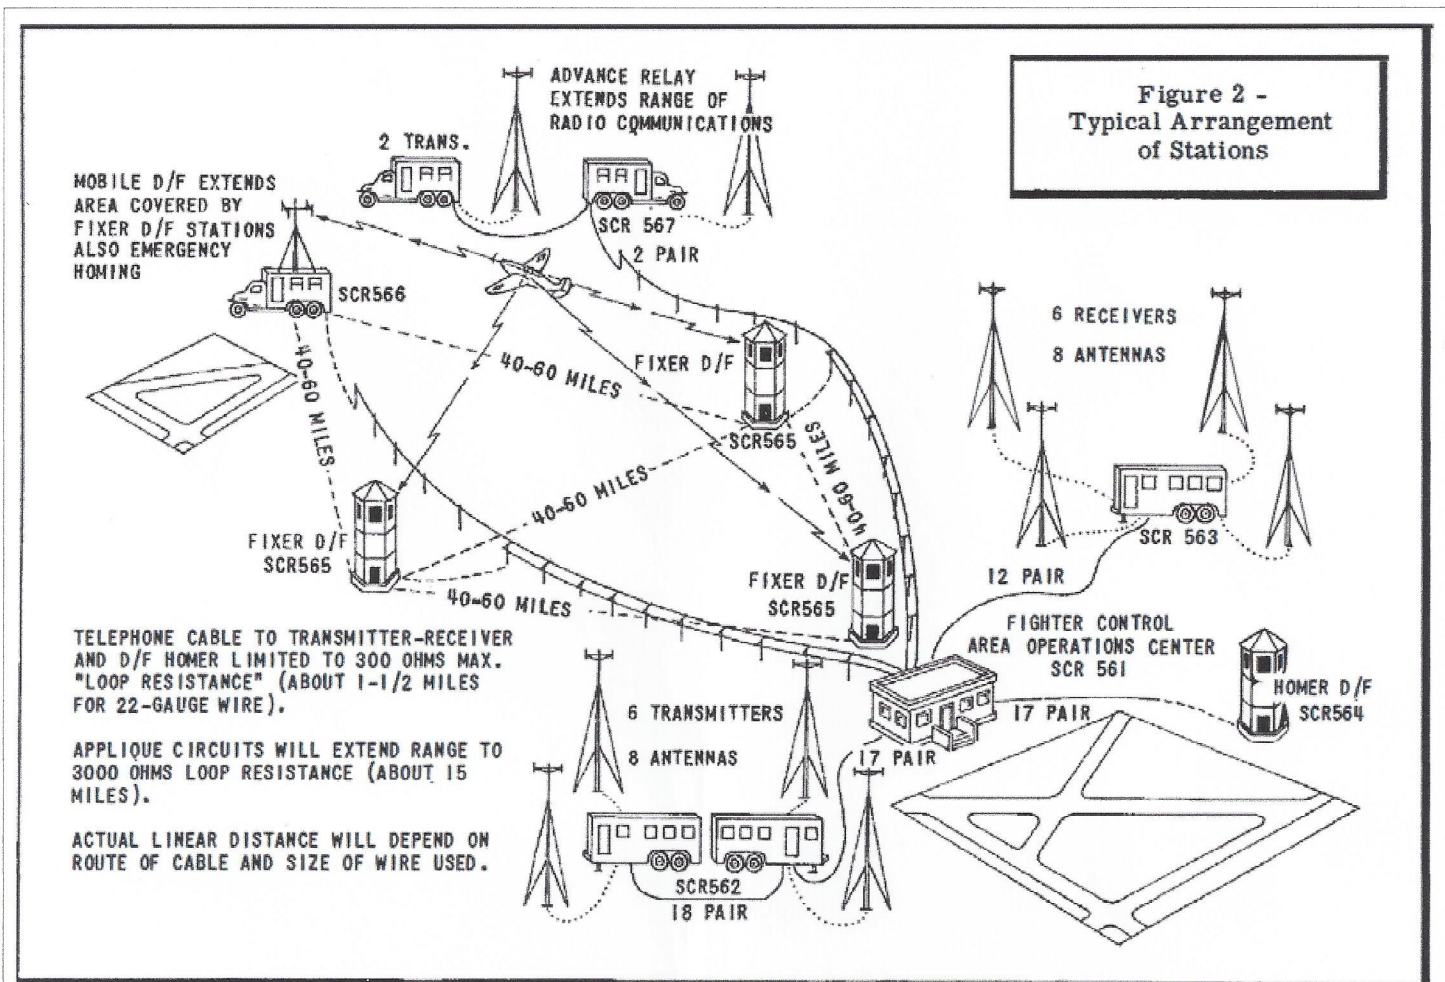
Figure 2 - Typical Arrangement of Stations

ADVANCE RELAY EXTENDS RANGE OF RADIO COMMUNICATIONS

2 TRANS.

SCR 567

2 PAIR

MOBILE D/F EXTENDS AREA COVERED BY FIXER D/F STATIONS ALSO EMERGENCY HOMING

SCR566

40-60 MILES

40-60 MILES

FIXER D/F

SCR565

40-60 MILES

40-60 MILES

6 RECEIVERS

8 ANTENNAS

SCR 563

FIXER D/F SCR565

40-60 MILES

FIXER D/F SCR565

12 PAIR

FIGHTER CONTROL AREA OPERATIONS CENTER SCR 561

HOMER D/F SCR564

17 PAIR

17 PAIR

TELEPHONE CABLE TO TRANSMITTER-RECEIVER AND D/F HOMER LIMITED TO 300 OHMS MAX. "LOOP RESISTANCE" (ABOUT 1-1/2 MILES FOR 22-GAUGE WIRE).

APPLIQUE CIRCUITS WILL EXTEND RANGE TO 3000 OHMS LOOP RESISTANCE (ABOUT 15 MILES).

ACTUAL LINEAR DISTANCE WILL DEPEND ON ROUTE OF CABLE AND SIZE OF WIRE USED.

6 TRANSMITTERS

8 ANTENNAS

SCR562

18 PAIR